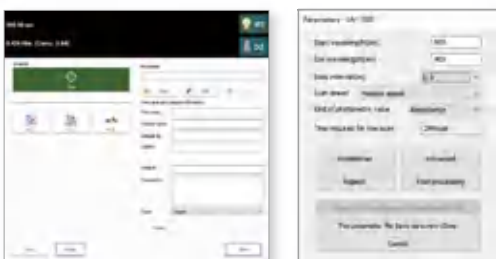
Parameters - UV-1900

Start wavelength[nm] 900
End wavelength[nm] 400
Data interval[nm] 0.5
Scan speed Medium speed
Photometric value Absorbance
Time required for one scan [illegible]

Accessories Advanced
Repeat Post processing

The parameter file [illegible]
Cancel